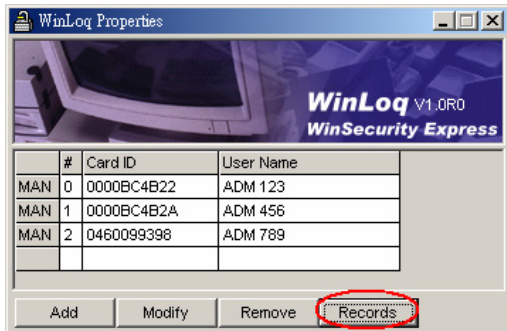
WinLoq Properties

WinLoq V1.0R0
WinSecurity Express

|  | # | Card ID | User Name |
|---|---|---|---|
| MAN | 0 | 0000BC4B22 | ADM 123 |
| MAN | 1 | 0000BC4B2A | ADM 456 |
| MAN | 2 | 0460099398 | ADM 789 |
|  |  |  |  |

Add Modify Remove Records